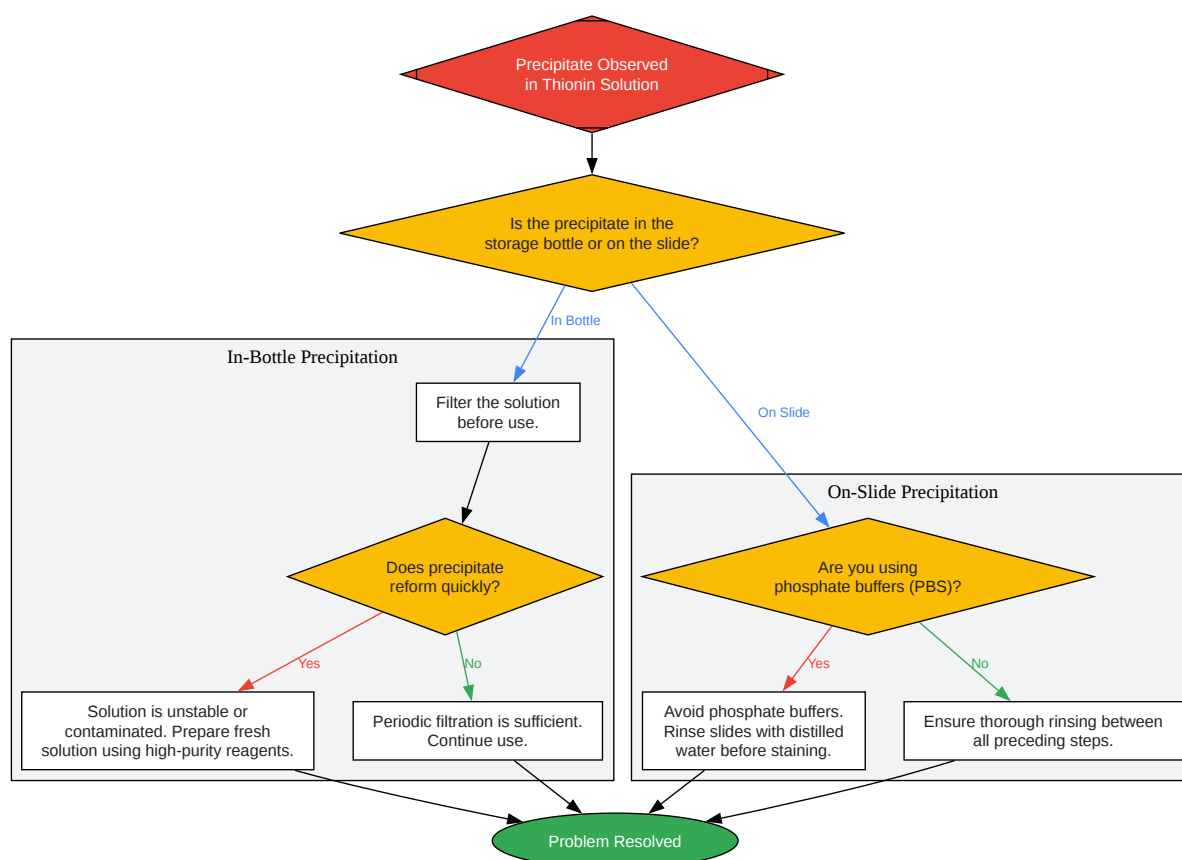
Precipitate Observed in Thionin Solution

Is the precipitate in the storage bottle or on the slide?

In Bottle

On Slide

In-Bottle Precipitation

Filter the solution before use.

Does precipitate reform quickly?

Yes

No

Solution is unstable or contaminated. Prepare fresh solution using high-purity reagents.

Periodic filtration is sufficient. Continue use.

On-Slide Precipitation

Are you using phosphate buffers (PBS)?

Yes

No

Avoid phosphate buffers. Rinse slides with distilled water before staining.

Ensure thorough rinsing between all preceding steps.

Problem Resolved